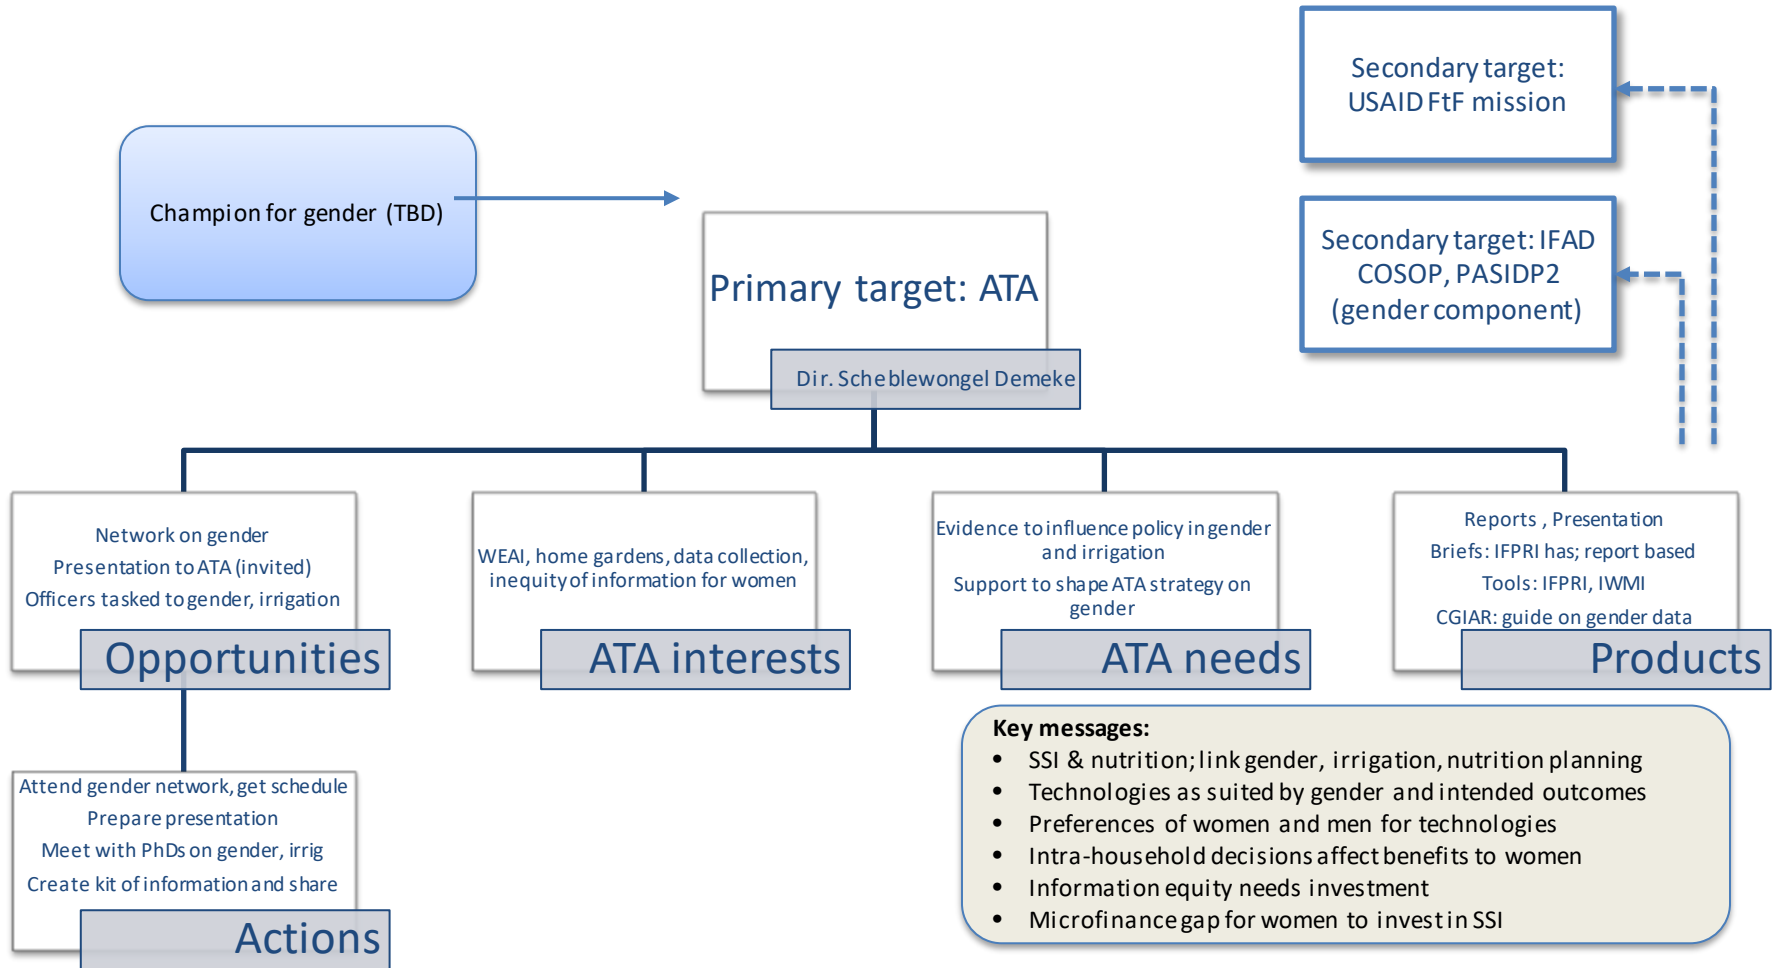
Secondary target: USAID FtF mission

Secondary target: IFAD COSOP, PASIDP2 (gender component)

Champion for gender (TBD)

Primary target: ATA

Dir. Scheblewongel Demeke

Network on gender
Presentation to ATA (invited)
Officers tasked to gender, irrigation

Opportunities

WEAI, home gardens, data collection, inequity of information for women

ATA interests

Evidence to influence policy in gender and irrigation
Support to shape ATA strategy on gender

ATA needs

Reports , Presentation
Briefs: IFPRI has; report based
Tools: IFPRI, IWMI
CGIAR: guide on gender data

Products

Attend gender network, get schedule
Prepare presentation
Meet with PhDs on gender, irrig
Create kit of information and share

Actions

Key messages:
- SSI & nutrition; link gender, irrigation, nutrition planning
- Technologies as suited by gender and intended outcomes
- Preferences of women and men for technologies
- Intra-household decisions affect benefits to women
- Information equity needs investment
- Microfinance gap for women to invest in SSI